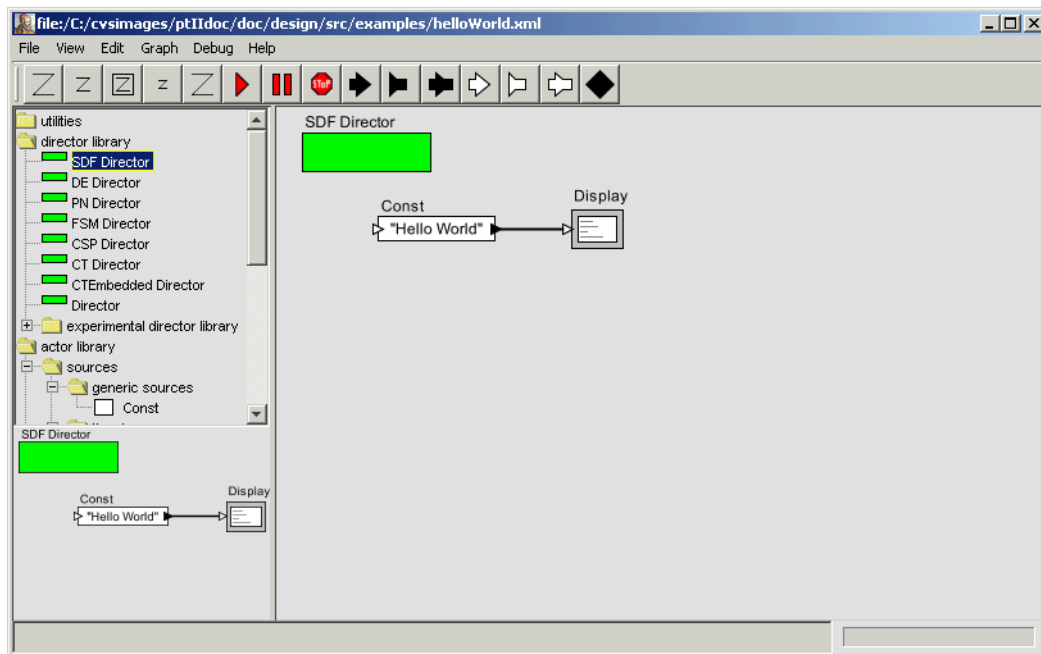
file:/C:/cvsimages/ptIIdoc/doc/design/src/examples/helloWorld.xml

File View Edit Graph Debug Help

STOP

utilities
director library
SDF Director
DE Director
PN Director
FSM Director
CSP Director
CT Director
CTEmbedded Director
Director
experimental director library
actor library
sources
generic sources
Const

SDF Director
Const
"Hello World"
Display

SDF Director
Const
"Hello World"
Display